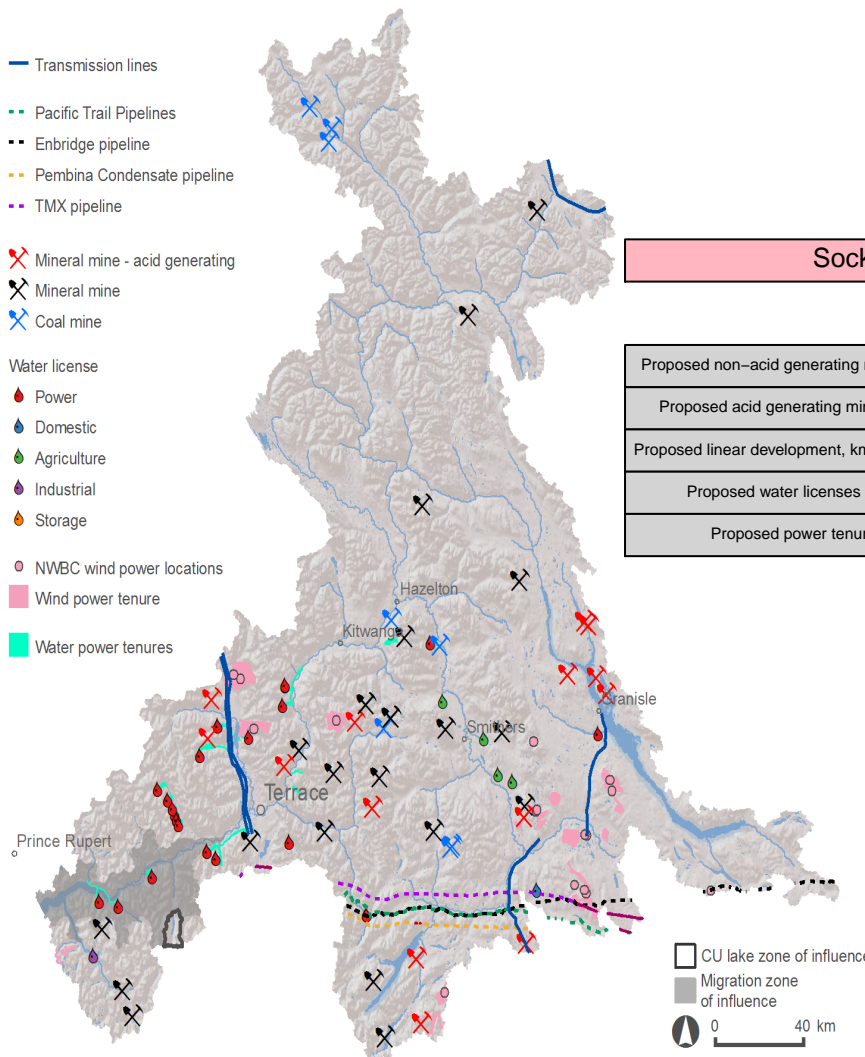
Transmission lines

Pacific Trail Pipelines
Enbridge pipeline
Pembina Condensate pipeline
TMX pipeline

Mineral mine - acid generating
Mineral mine
Coal mine

Water license
Power
Domestic
Agriculture
Industrial
Storage

NWBC wind power locations
Wind power tenure

Water power tenures

Sock

Proposed non−acid generating
Proposed acid generating mi
Proposed linear development, kn
Proposed water licenses
Proposed power tenu

Hazelton
Kitwanga
Smithers
Granisle
Terrace
Prince Rupert

CU lake zone of influence
Migration zone of influence
0 40 km